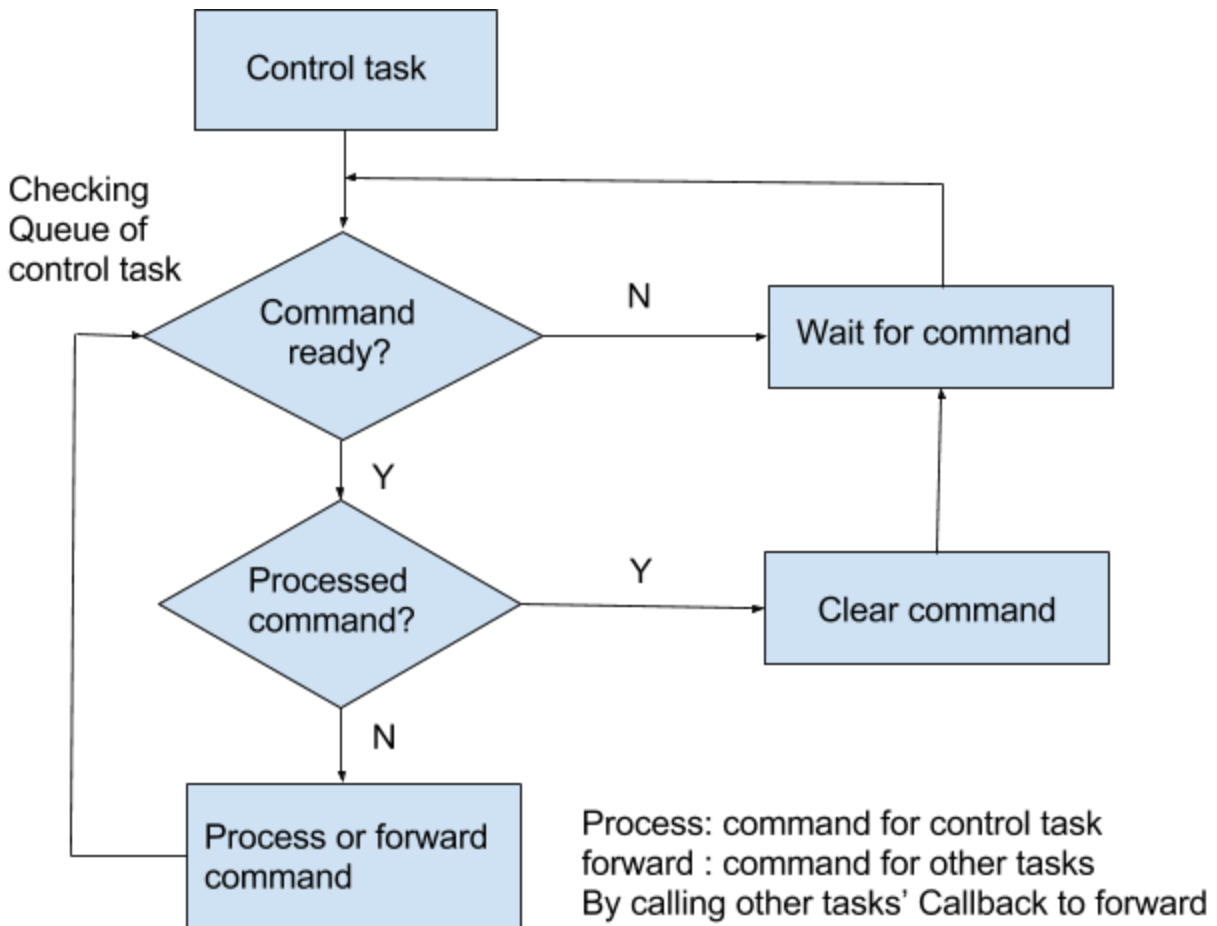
Control task

Checking
Queue of
control task

Command
ready?

N

Wait for command

Y

Processed
command?

Y

Clear command

N

Process or forward
command

Process: command for control task
forward : command for other tasks
By calling other tasks' Callback to forward